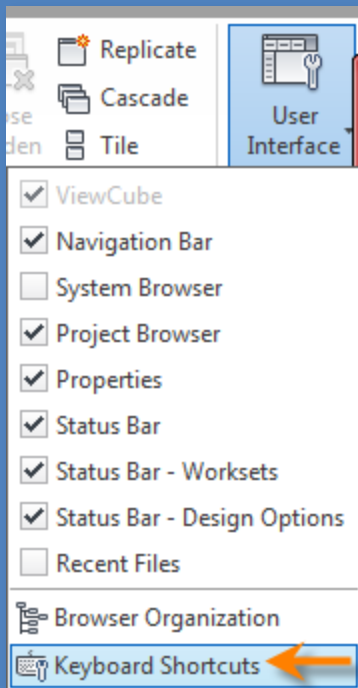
ose
den

Replicate
Cascade
Tile

User
Interface

ViewCube
Navigation Bar
System Browser
Project Browser
Properties
Status Bar
Status Bar - Worksets
Status Bar - Design Options
Recent Files
Browser Organization
Keyboard Shortcuts